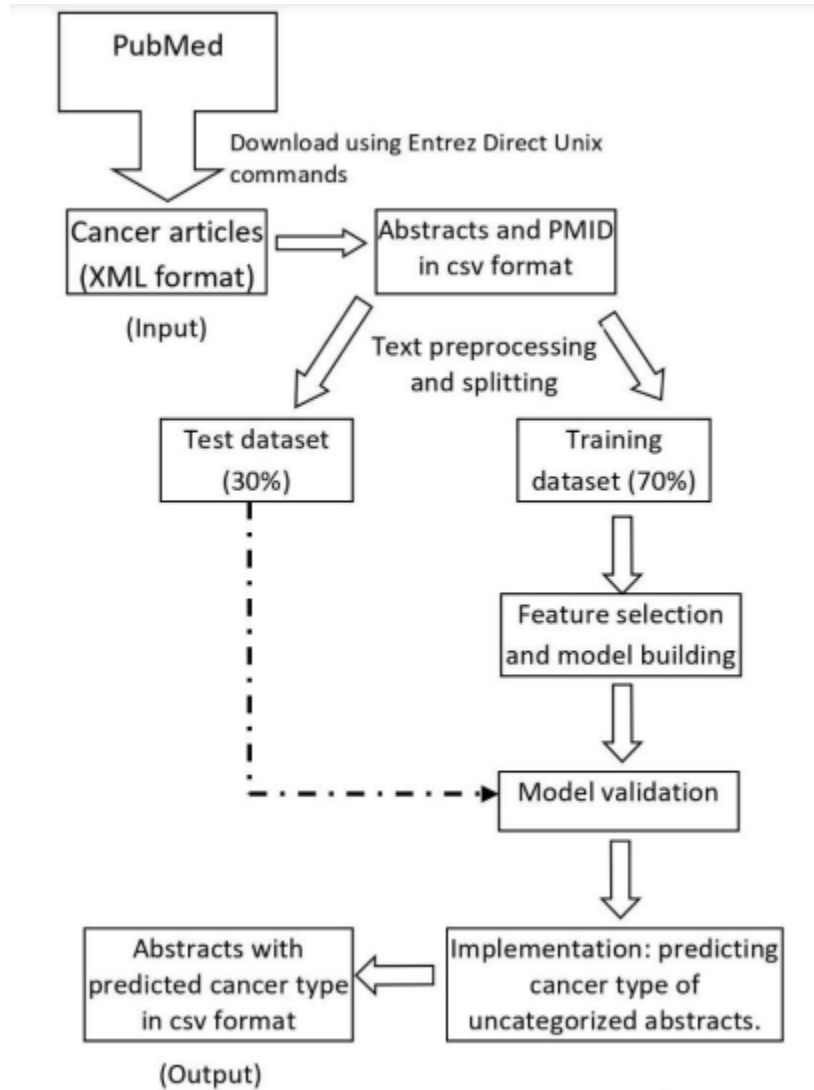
PubMed

Download using Entrez Direct Unix commands

Cancer articles (XML format)

(Input)

Abstracts and PMID in csv format

Text preprocessing and splitting

Test dataset (30%)

Training dataset (70%)

Feature selection and model building

Model validation

Implementation: predicting cancer type of uncategorized abstracts.

Abstracts with predicted cancer type in csv format

(Output)